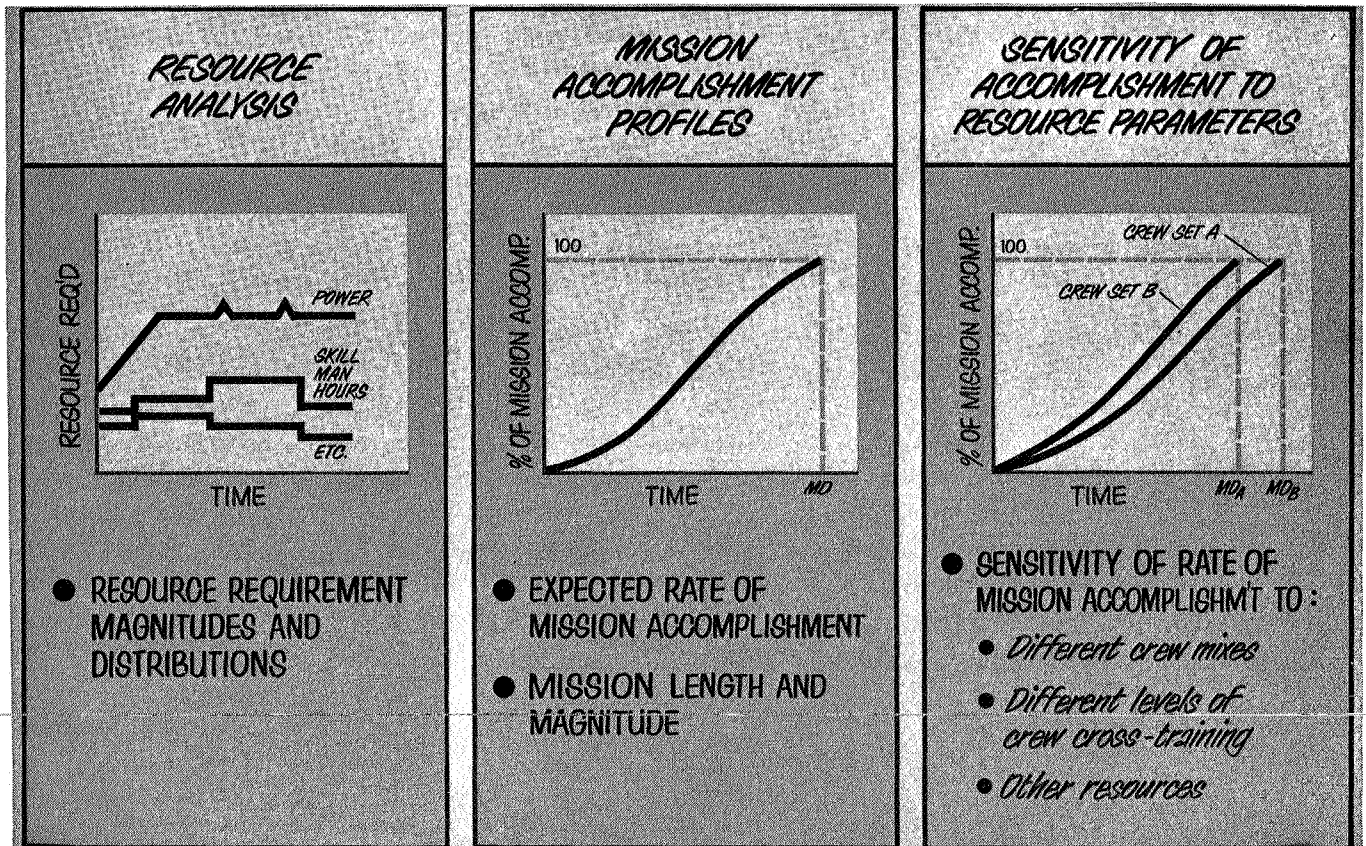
RESOURCE ANALYSIS

RESOURCE REQ'D

POWER

SKILL MAN HOURS

ETC.

TIME

● RESOURCE REQUIREMENT MAGNITUDES AND DISTRIBUTIONS

MISSION ACCOMPLISHMENT PROFILES

% OF MISSION ACCOMP.

100

TIME

MD

● EXPECTED RATE OF MISSION ACCOMPLISHMENT

● MISSION LENGTH AND MAGNITUDE

SENSITIVITY OF ACCOMPLISHMENT TO RESOURCE PARAMETERS

% OF MISSION ACCOMP.

100

CREW SET A

CREW SET B

TIME

$MD_A$ $MD_B$

● SENSITIVITY OF RATE OF MISSION ACCOMPLISHM'T TO:

• Different crew mixes

• Different levels of crew cross-training

• Other resources